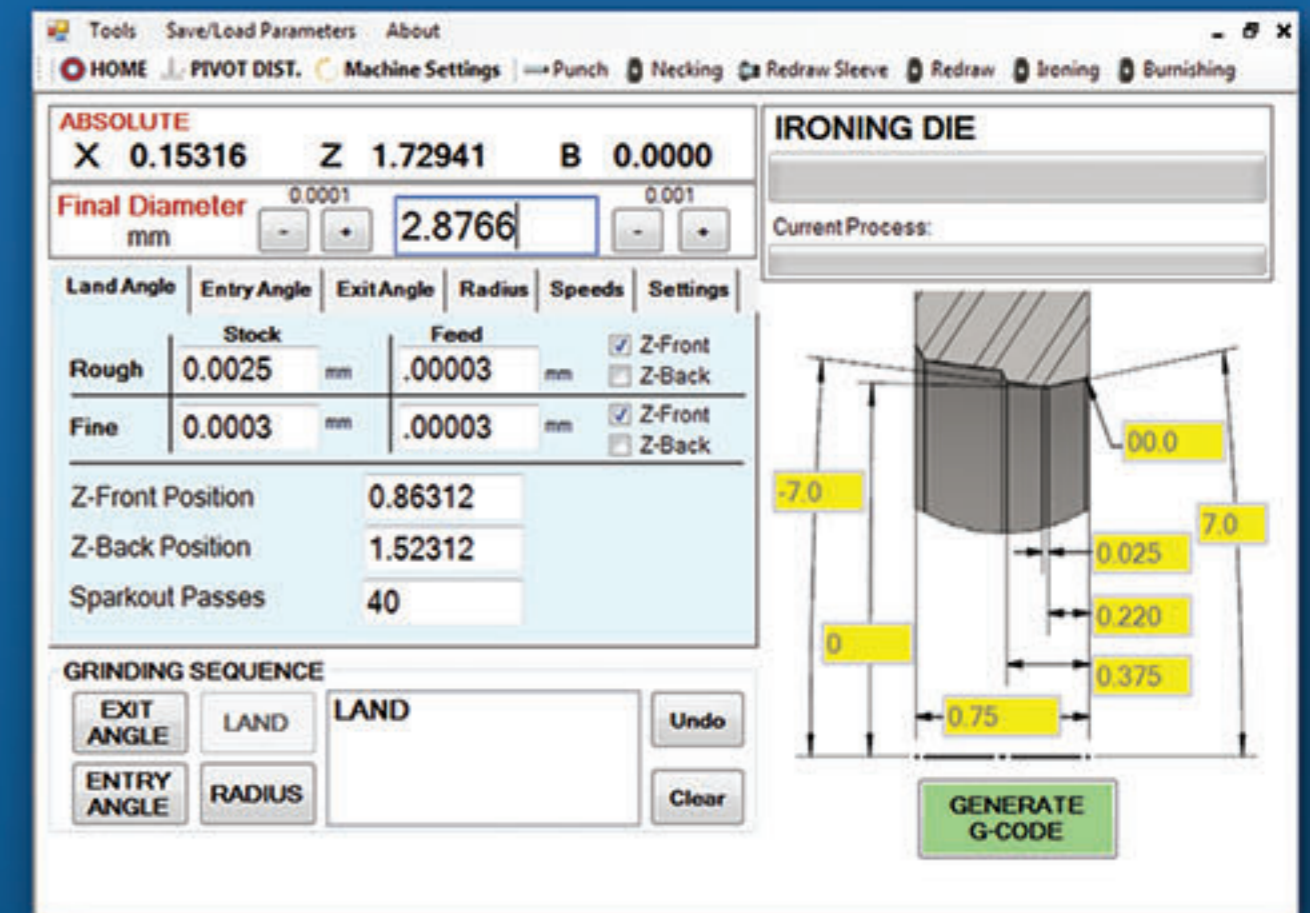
Tools Save/Load Parameters About

HOME PIVOT DIST. Machine Settings Punch Necking Redraw Sleeve Redraw Ironing Burnishing

ABSOLUTE
X 0.15316 Z 1.72941 B 0.0000

Final Diameter mm
0.0001
- +
2.8766
0.001
- +

IRONING DIE

Current Process:

Land Angle | Entry Angle | Exit Angle | Radius | Speeds | Settings

| | Stock | | Feed | | |
|---|---|---|---|---|---|
| Rough | 0.0025 | mm | .00003 | mm | Z-Front Z-Back |
| Fine | 0.0003 | mm | .00003 | mm | Z-Front Z-Back |

Z-Front Position 0.86312
Z-Back Position 1.52312
Sparkout Passes 40

GRINDING SEQUENCE
EXIT ANGLE
LAND
ENTRY ANGLE
RADIUS
LAND
Undo
Clear

00.0
-7.0
7.0
0.025
0.220
0
0.375
0.75

GENERATE G-CODE